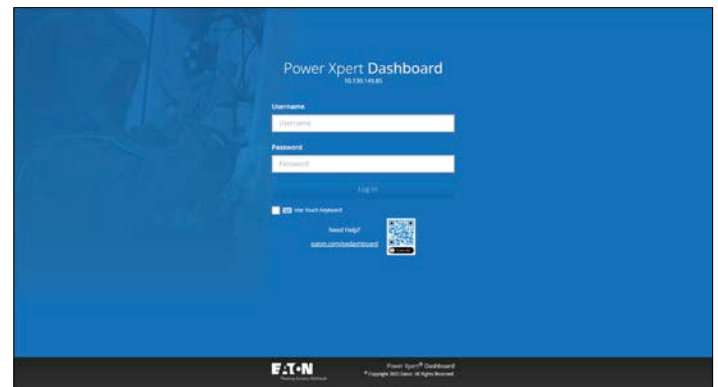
Power Xpert Dashboard
10.130.149.85

Username

Username

Password

Password

Log In

Use Touch Keyboard

Need Help?

eaton.com/pxdashboard

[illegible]

EATON
Powering Business Worldwide

Power Xpert® Dashboard
©Copyright 2023 Eaton. All Rights Reserved